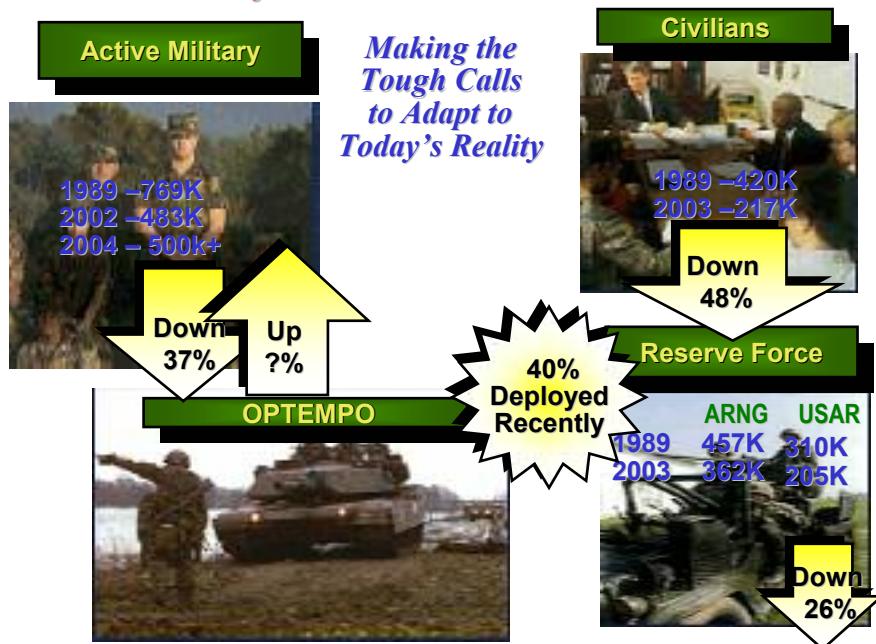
Active Military

Making the Tough Calls to Adapt to Today's Reality

Civilians

1989 –769K
2002 –483K
2004 – 500k+

1989 –420K
2003 –217K

Down 48%

Down 37%

Up ?%

40% Deployed Recently

Reserve Force

OPTEMPO

| | ARNG | USAR |
|---|---|---|
| 1989 | 457K | 310K |
| 2003 | 362K | 205K |

Down 26%